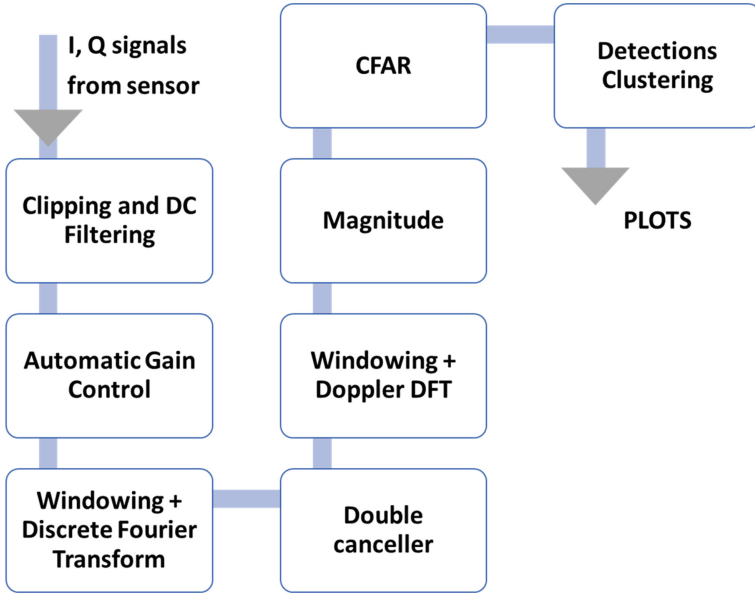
I, Q signals from sensor

Clipping and DC Filtering

Automatic Gain Control

Windowing + Discrete Fourier Transform

Double canceller

Windowing + Doppler DFT

Magnitude

CFAR

Detections Clustering

PLOTS